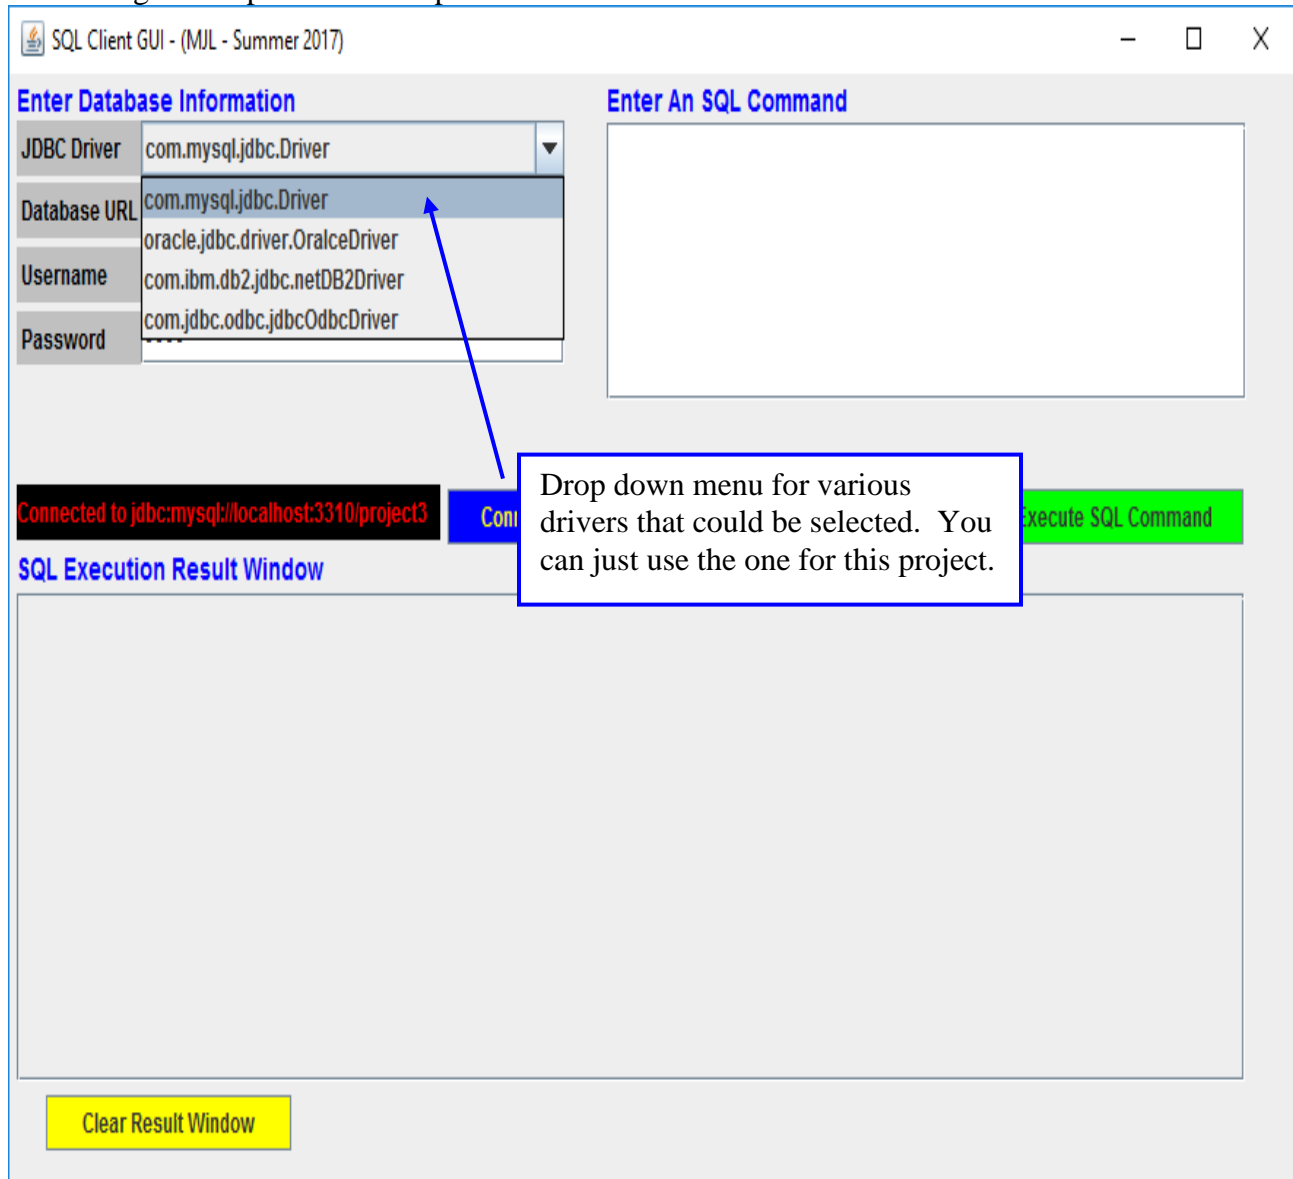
SQL Client GUI - (MJL - Summer 2017)

Enter Database Information

Enter An SQL Command

JDBC Driver
com.mysql.jdbc.Driver
Database URL
com.mysql.jdbc.Driver
oracle.jdbc.driver.OralceDriver
Username
com.ibm.db2.jdbc.netDB2Driver
Password
com.jdbc.odbc.jdbcOdbcDriver

Connected to jdbc:mysql://localhost:3310/project3

Conn

Drop down menu for various drivers that could be selected. You can just use the one for this project.

xecute SQL Command

SQL Execution Result Window

Clear Result Window